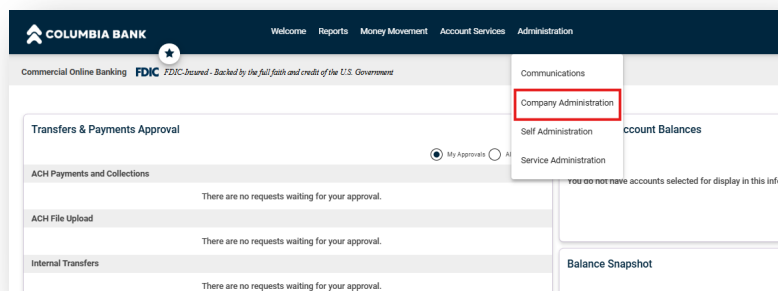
COLUMBIA BANK

Welcome Reports Money Movement Account Services Administration

Commercial Online Banking FDIC FDIC-Insured - Backed by the full faith and credit of the U.S. Government

Communications
Company Administration
Self Administration
Service Administration

Transfers & Payments Approval

My Approvals Al

ACH Payments and Collections
There are no requests waiting for your approval.

ACH File Upload
There are no requests waiting for your approval.

Internal Transfers
There are no requests waiting for your approval.

Account Balances
You do not have accounts selected for display in this inf

Balance Snapshot